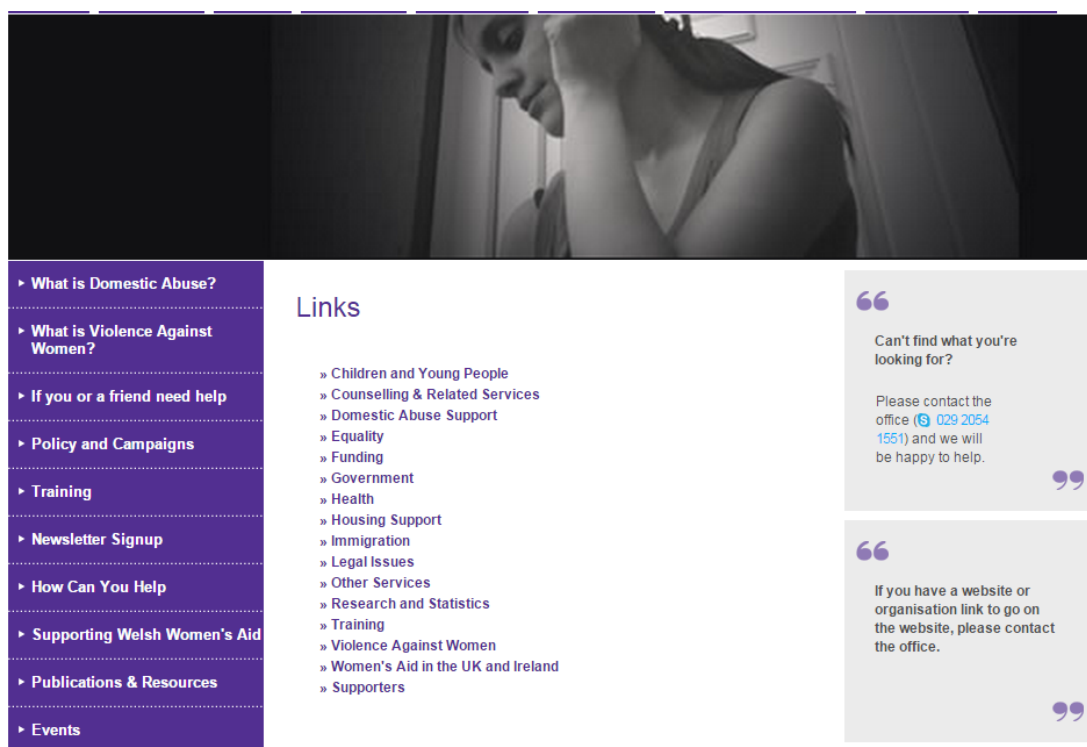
‣ What is Domestic Abuse?

‣ What is Violence Against Women?

‣ If you or a friend need help

‣ Policy and Campaigns

‣ Training

‣ Newsletter Signup

‣ How Can You Help

‣ Supporting Welsh Women's Aid

‣ Publications & Resources

‣ Events

Links

» Children and Young People
» Counselling & Related Services
» Domestic Abuse Support
» Equality
» Funding
» Government
» Health
» Housing Support
» Immigration
» Legal Issues
» Other Services
» Research and Statistics
» Training
» Violence Against Women
» Women's Aid in the UK and Ireland
» Supporters

Can't find what you're looking for?

Please contact the office (029 2054 1551) and we will be happy to help.

If you have a website or organisation link to go on the website, please contact the office.